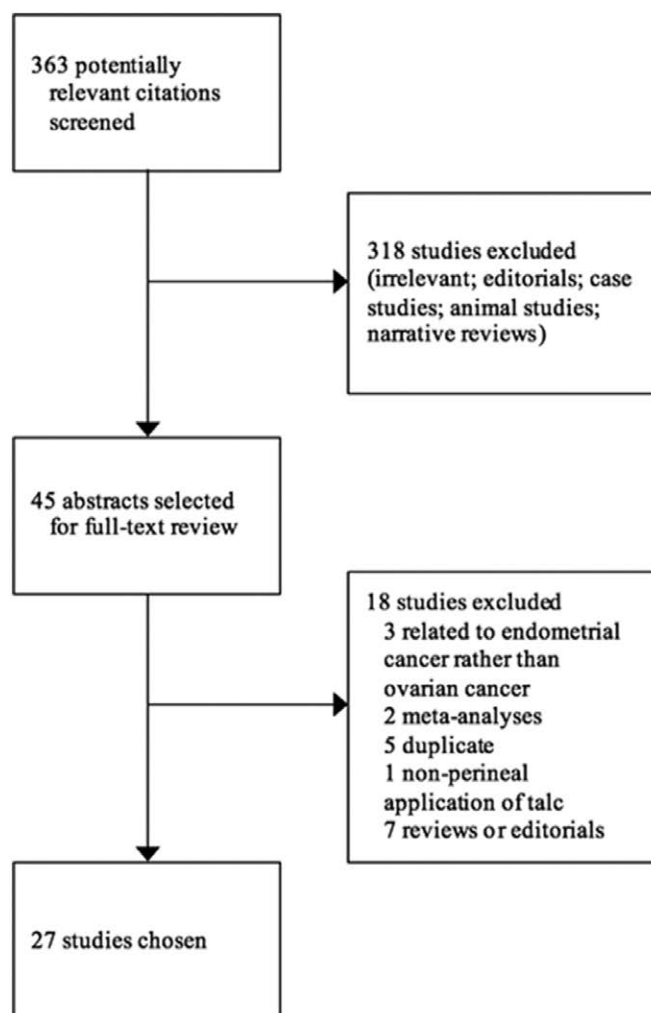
363 potentially relevant citations screened

318 studies excluded (irrelevant; editorials; case studies; animal studies; narrative reviews)

45 abstracts selected for full-text review

18 studies excluded
3 related to endometrial cancer rather than ovarian cancer
2 meta-analyses
5 duplicate
1 non-perineal application of talc
7 reviews or editorials

27 studies chosen